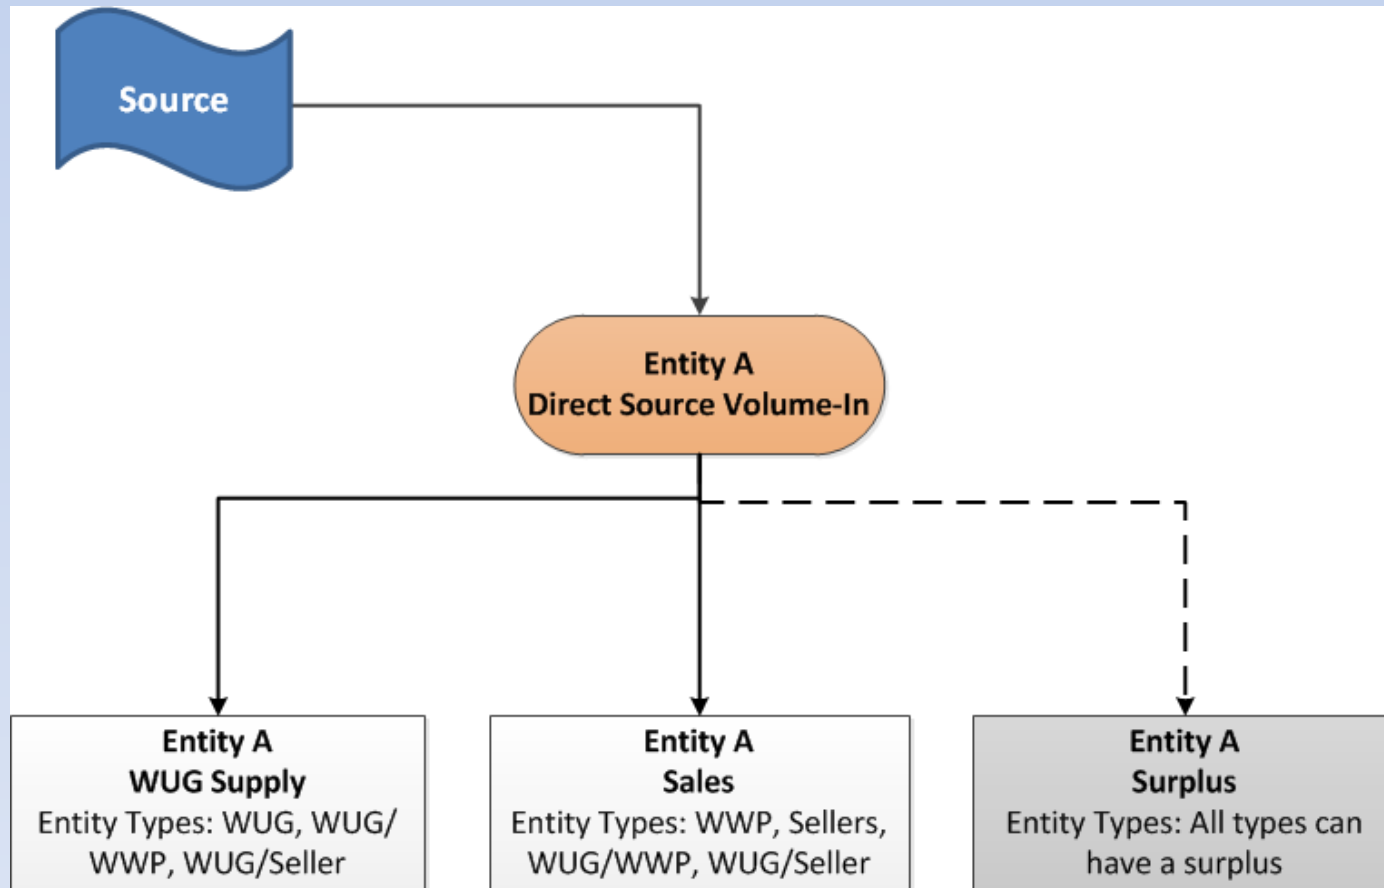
Source

Entity A
Direct Source Volume-In

Entity A
WUG Supply
Entity Types: WUG, WUG/WWP, WUG/Seller

Entity A
Sales
Entity Types: WWP, Sellers, WUG/WWP, WUG/Seller

Entity A
Surplus
Entity Types: All types can have a surplus